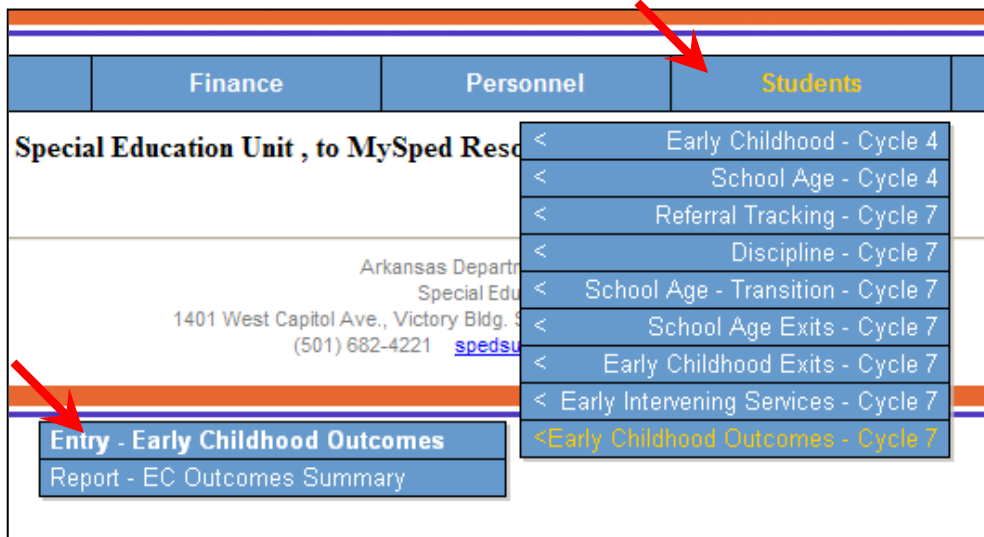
Finance | Personnel | Students

Special Education Unit , to MySped Reso

< Early Childhood - Cycle 4
< School Age - Cycle 4
< Referral Tracking - Cycle 7
< Discipline - Cycle 7
< School Age - Transition - Cycle 7
< School Age Exits - Cycle 7
< Early Childhood Exits - Cycle 7
< Early Intervening Services - Cycle 7
<Early Childhood Outcomes - Cycle 7

Arkansas Departm
Special Edu
1401 West Capitol Ave., Victory Bldg. S
(501) 682-4221 spedsu

Entry - Early Childhood Outcomes
Report - EC Outcomes Summary